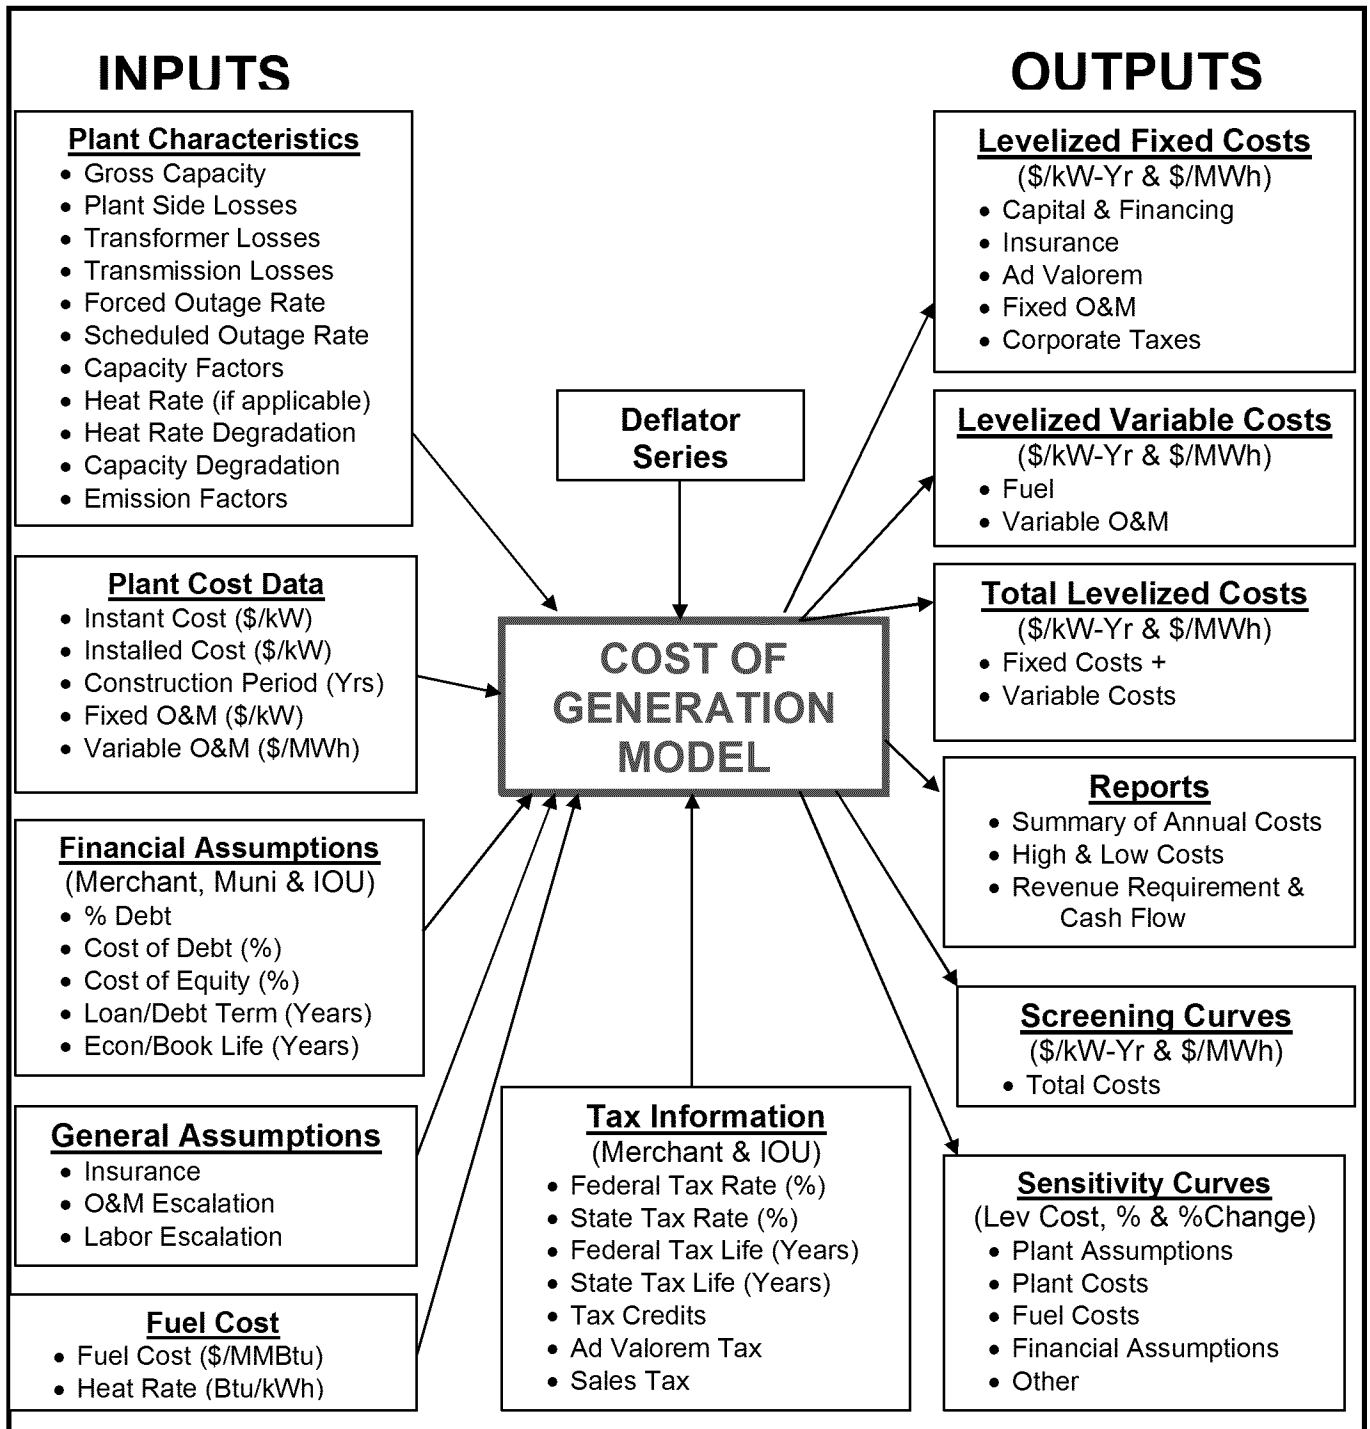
INPUTS

OUTPUTS

Plant Characteristics
- Gross Capacity
- Plant Side Losses
- Transformer Losses
- Transmission Losses
- Forced Outage Rate
- Scheduled Outage Rate
- Capacity Factors
- Heat Rate (if applicable)
- Heat Rate Degradation
- Capacity Degradation
- Emission Factors

Plant Cost Data
- Instant Cost ($/kW)
- Installed Cost ($/kW)
- Construction Period (Yrs)
- Fixed O&M ($/kW)
- Variable O&M ($/MWh)

Financial Assumptions
(Merchant, Muni & IOU)
- % Debt
- Cost of Debt (%)
- Cost of Equity (%)
- Loan/Debt Term (Years)
- Econ/Book Life (Years)

General Assumptions
- Insurance
- O&M Escalation
- Labor Escalation

Fuel Cost
- Fuel Cost ($/MMBtu)
- Heat Rate (Btu/kWh)

Deflator Series

COST OF GENERATION MODEL

Tax Information
(Merchant & IOU)
- Federal Tax Rate (%)
- State Tax Rate (%)
- Federal Tax Life (Years)
- State Tax Life (Years)
- Tax Credits
- Ad Valorem Tax
- Sales Tax

Levelized Fixed Costs
($/kW-Yr & $/MWh)
- Capital & Financing
- Insurance
- Ad Valorem
- Fixed O&M
- Corporate Taxes

Levelized Variable Costs
($/kW-Yr & $/MWh)
- Fuel
- Variable O&M

Total Levelized Costs
($/kW-Yr & $/MWh)
- Fixed Costs +
- Variable Costs

Reports
- Summary of Annual Costs
- High & Low Costs
- Revenue Requirement & Cash Flow

Screening Curves
($/kW-Yr & $/MWh)
- Total Costs

Sensitivity Curves
(Lev Cost, % & %Change)
- Plant Assumptions
- Plant Costs
- Fuel Costs
- Financial Assumptions
- Other